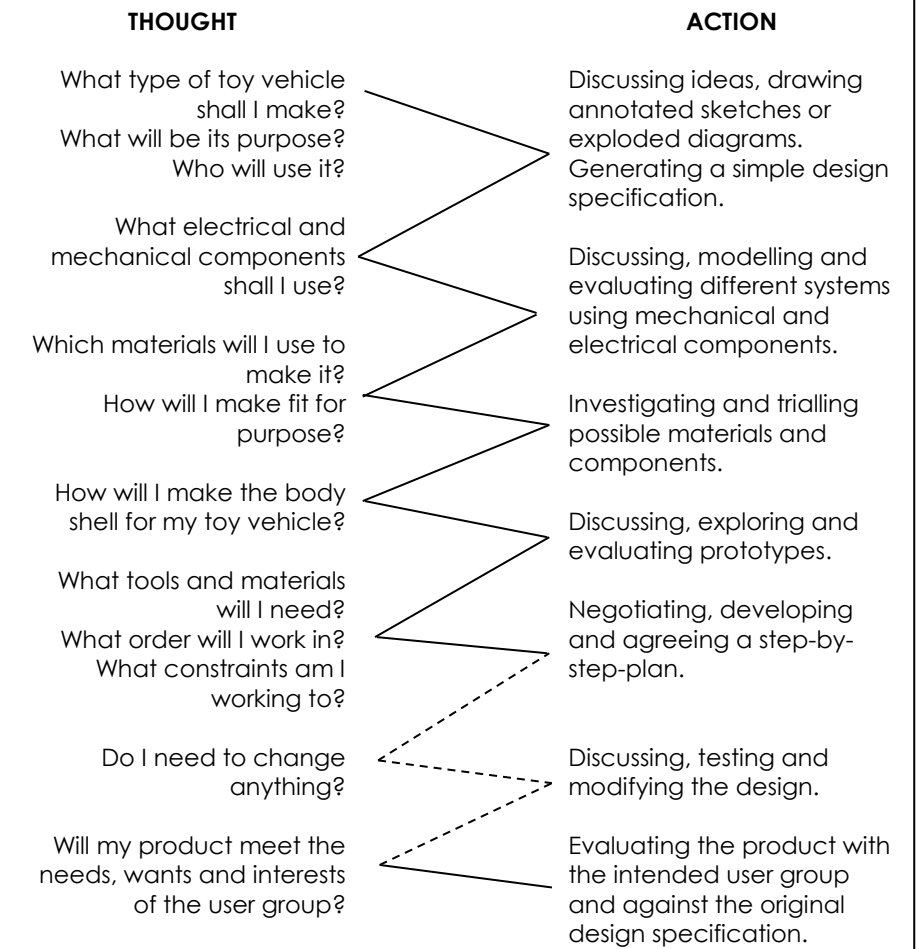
THOUGHT

ACTION

What type of toy vehicle shall I make?
What will be its purpose?
Who will use it?

Discussing ideas, drawing annotated sketches or exploded diagrams. Generating a simple design specification.

What electrical and mechanical components shall I use?

Discussing, modelling and evaluating different systems using mechanical and electrical components.

Which materials will I use to make it?
How will I make fit for purpose?

Investigating and trialling possible materials and components.

How will I make the body shell for my toy vehicle?

Discussing, exploring and evaluating prototypes.

What tools and materials will I need?
What order will I work in?
What constraints am I working to?

Negotiating, developing and agreeing a step-by-step-plan.

Do I need to change anything?

Discussing, testing and modifying the design.

Will my product meet the needs, wants and interests of the user group?

Evaluating the product with the intended user group and against the original design specification.